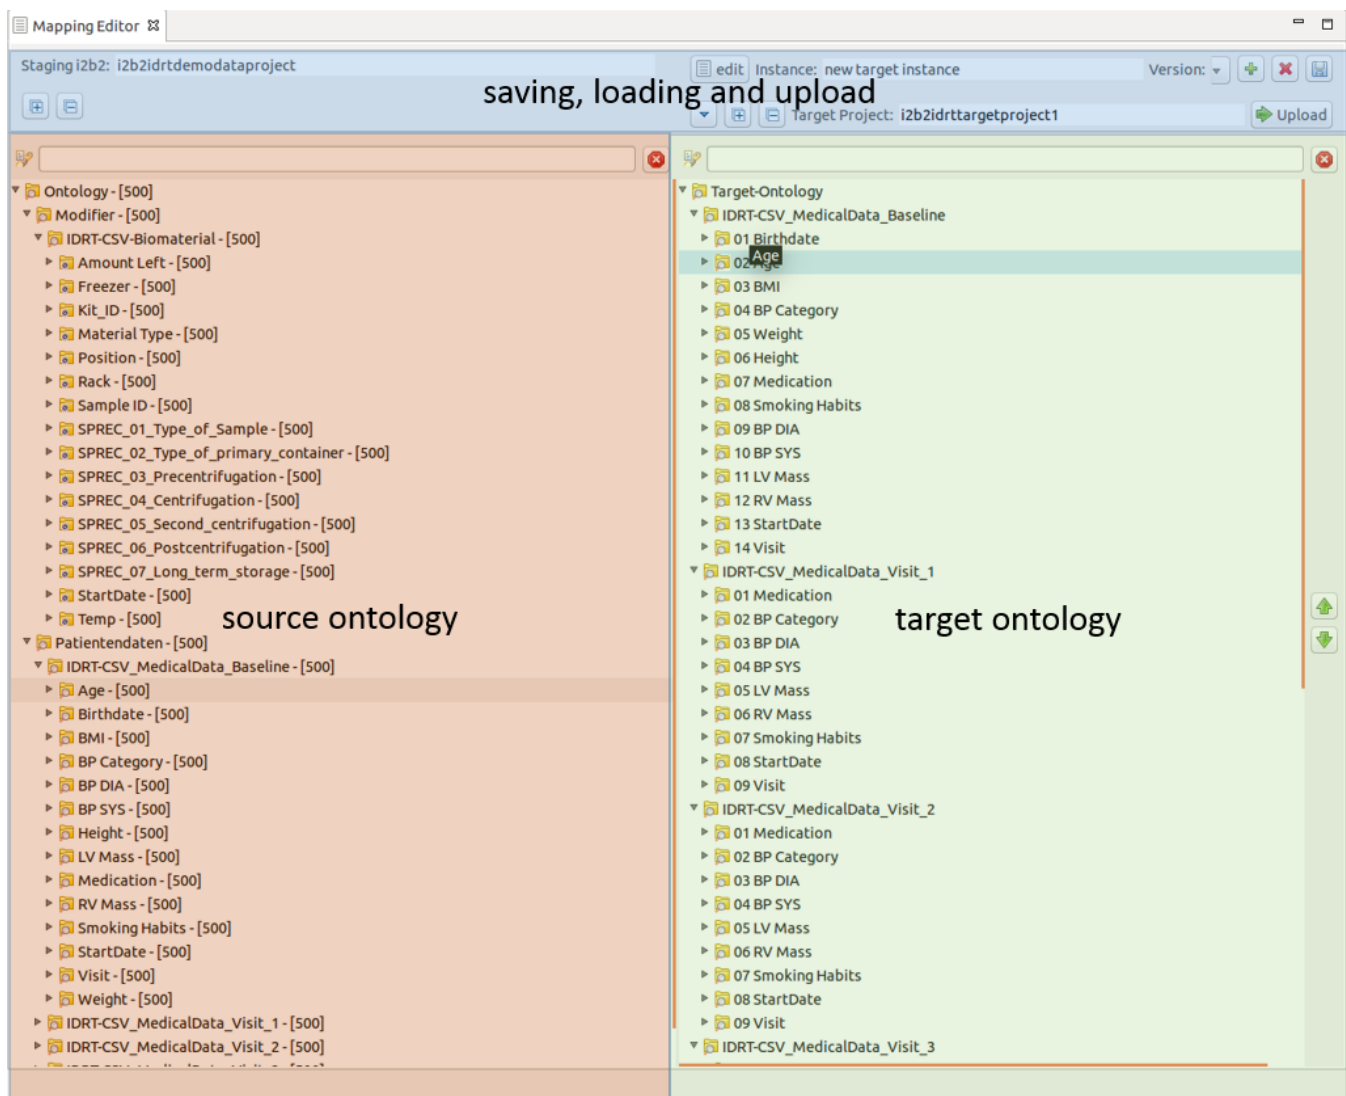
Mapping Editor

Staging i2b2: i2b2idrtdemodataproject

edit Instance: new target instance Version:

saving, loading and upload

Target Project: i2b2idrttargetproject1

Upload

Ontology - [500]
Modifier - [500]
IDRT-CSV-Biomaterial - [500]
Amount Left - [500]
Freezer - [500]
Kit_ID - [500]
Material Type - [500]
Position - [500]
Rack - [500]
Sample ID - [500]
SPREC_01_Type_of_Sample - [500]
SPREC_02_Type_of_primary_container - [500]
SPREC_03_Precentrifugation - [500]
SPREC_04_Centrifugation - [500]
SPREC_05_Second_centrifugation - [500]
SPREC_06_Postcentrifugation - [500]
SPREC_07_Long_term_storage - [500]
StartDate - [500]
Temp - [500]
Patientendaten - [500]
IDRT-CSV_MedicalData_Baseline - [500]
Age - [500]
Birthdate - [500]
BMI - [500]
BP Category - [500]
BP DIA - [500]
BP SYS - [500]
Height - [500]
LV Mass - [500]
Medication - [500]
RV Mass - [500]
Smoking Habits - [500]
StartDate - [500]
Visit - [500]
Weight - [500]
IDRT-CSV_MedicalData_Visit_1 - [500]
IDRT-CSV_MedicalData_Visit_2 - [500]

source ontology

Target-Ontology
IDRT-CSV_MedicalData_Baseline
01 Birthdate
02 Age
Age
03 BMI
04 BP Category
05 Weight
06 Height
07 Medication
08 Smoking Habits
09 BP DIA
10 BP SYS
11 LV Mass
12 RV Mass
13 StartDate
14 Visit
IDRT-CSV_MedicalData_Visit_1
01 Medication
02 BP Category
03 BP DIA
04 BP SYS
05 LV Mass
06 RV Mass
07 Smoking Habits
08 StartDate
09 Visit
IDRT-CSV_MedicalData_Visit_2
01 Medication
02 BP Category
03 BP DIA
04 BP SYS
05 LV Mass
06 RV Mass
07 Smoking Habits
08 StartDate
09 Visit
IDRT-CSV_MedicalData_Visit_3

target ontology